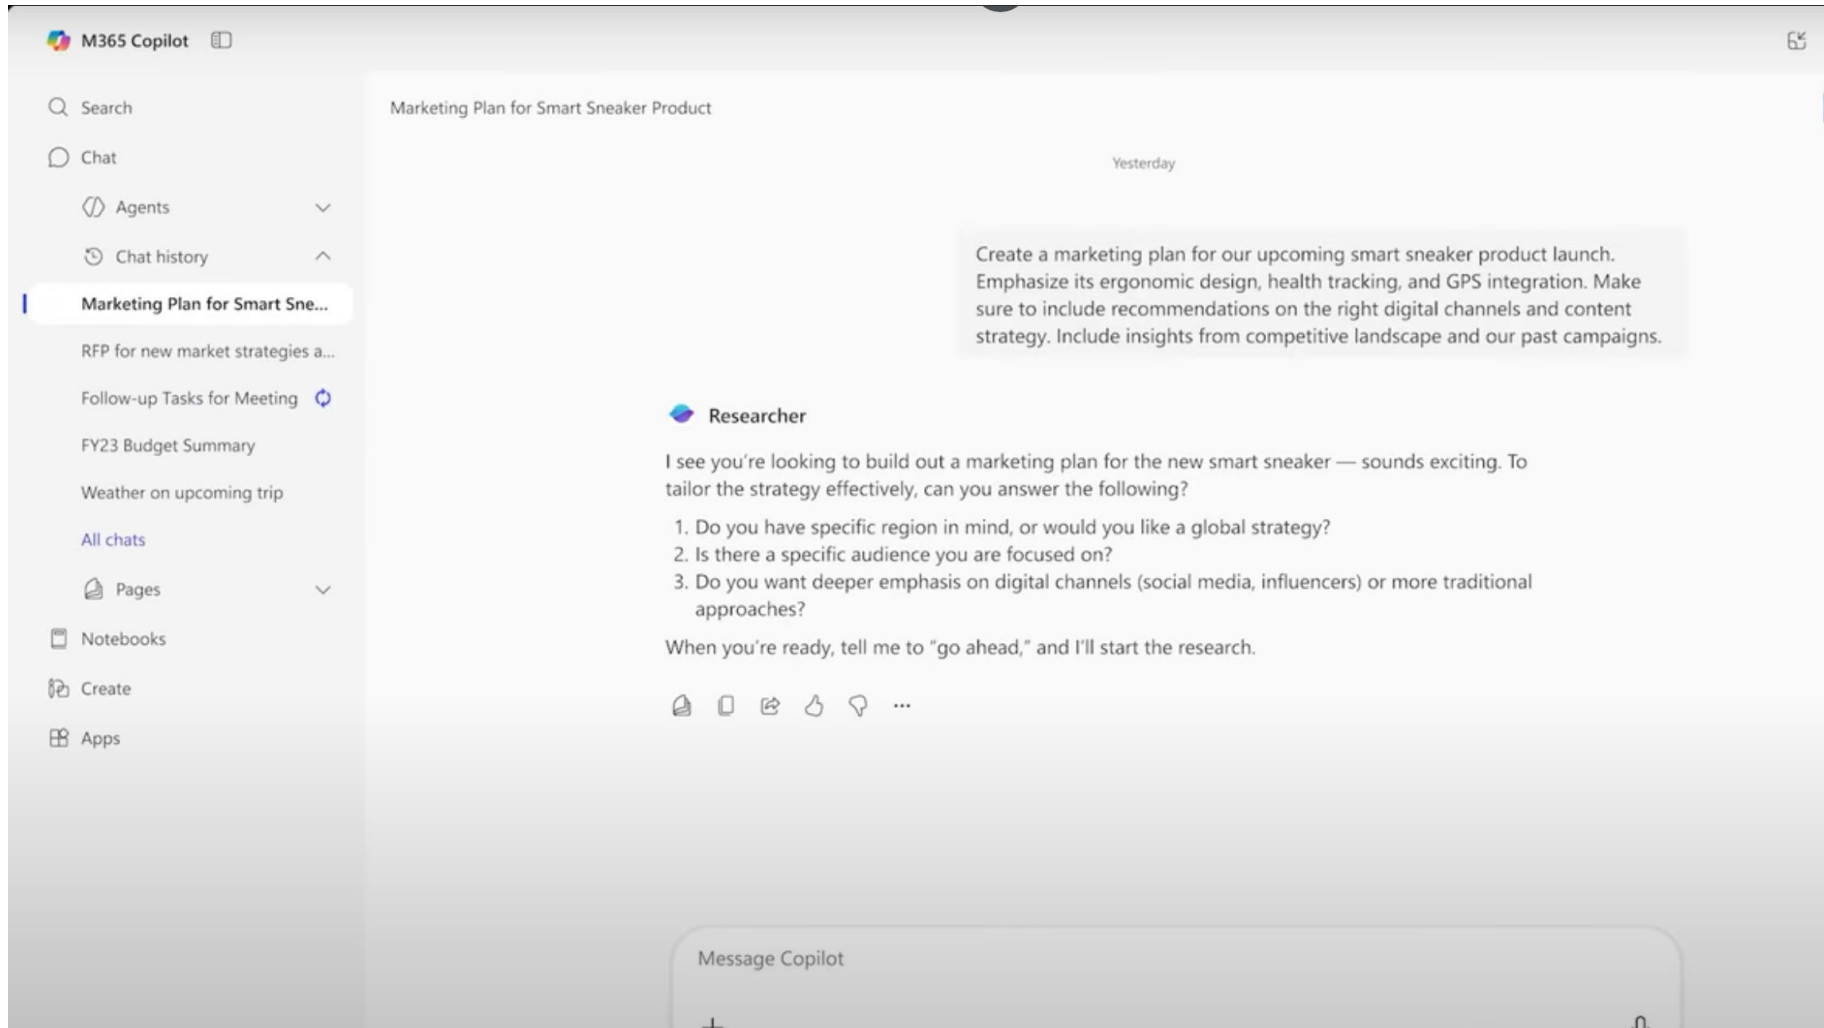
M365 Copilot

Search

Chat

Agents

Chat history

Marketing Plan for Smart Sne...

RFP for new market strategies a...

Follow-up Tasks for Meeting

FY23 Budget Summary

Weather on upcoming trip

All chats

Pages

Notebooks

Create

Apps

Marketing Plan for Smart Sneaker Product

Yesterday

Create a marketing plan for our upcoming smart sneaker product launch. Emphasize its ergonomic design, health tracking, and GPS integration. Make sure to include recommendations on the right digital channels and content strategy. Include insights from competitive landscape and our past campaigns.

Researcher

I see you're looking to build out a marketing plan for the new smart sneaker — sounds exciting. To tailor the strategy effectively, can you answer the following?

1. Do you have specific region in mind, or would you like a global strategy?
2. Is there a specific audience you are focused on?
3. Do you want deeper emphasis on digital channels (social media, influencers) or more traditional approaches?

When you're ready, tell me to "go ahead," and I'll start the research.

...

Message Copilot